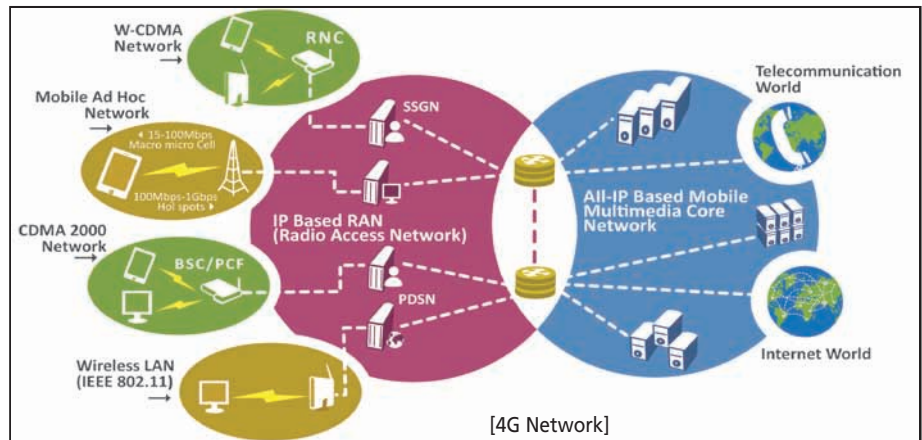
W-CDMA Network

RNC

Mobile Ad Hoc Network

15-100Mbps Macro micro Cell

100Mbps-1Gbps Hol spots

SSGN

IP Based RAN (Radio Access Network)

CDMA 2000 Network

BSC/PCF

PDSN

Wireless LAN (IEEE 802.11)

All-IP Based Mobile Multimedia Core Network

Telecommunication World

Internet World

[4G Network]